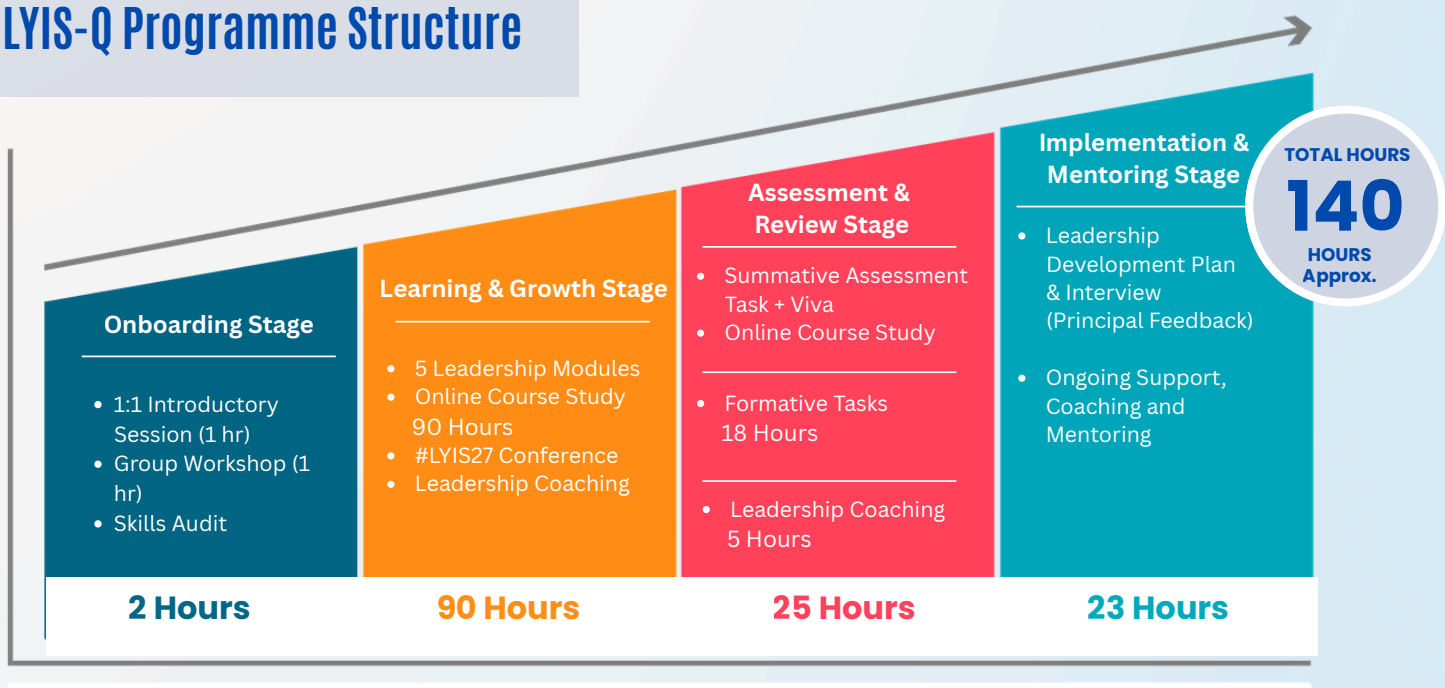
LYIS-Q Programme Structure

TOTAL HOURS
140
HOURS
Approx.

Onboarding Stage

- 1:1 Introductory Session (1 hr)
- Group Workshop (1 hr)
- Skills Audit

2 Hours

Learning & Growth Stage

- 5 Leadership Modules
- Online Course Study 90 Hours
- #LYIS27 Conference
- Leadership Coaching

90 Hours

Assessment & Review Stage

- Summative Assessment Task + Viva
- Online Course Study

- Formative Tasks 18 Hours

- Leadership Coaching 5 Hours

25 Hours

Implementation & Mentoring Stage

- Leadership Development Plan & Interview (Principal Feedback)

- Ongoing Support, Coaching and Mentoring

23 Hours